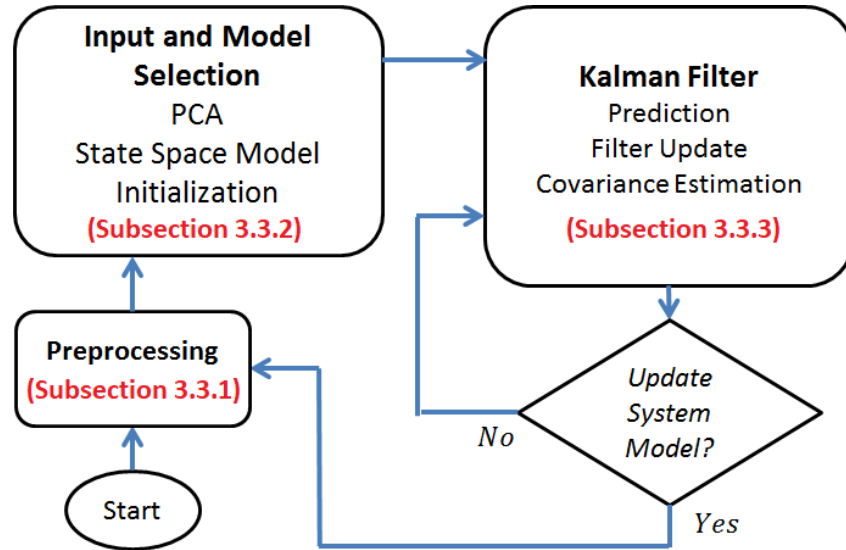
Input and Model Selection
PCA
State Space Model
Initialization
(Subsection 3.3.2)

Kalman Filter
Prediction
Filter Update
Covariance Estimation
(Subsection 3.3.3)

Preprocessing
(Subsection 3.3.1)

Update System Model?

No

Yes

Start